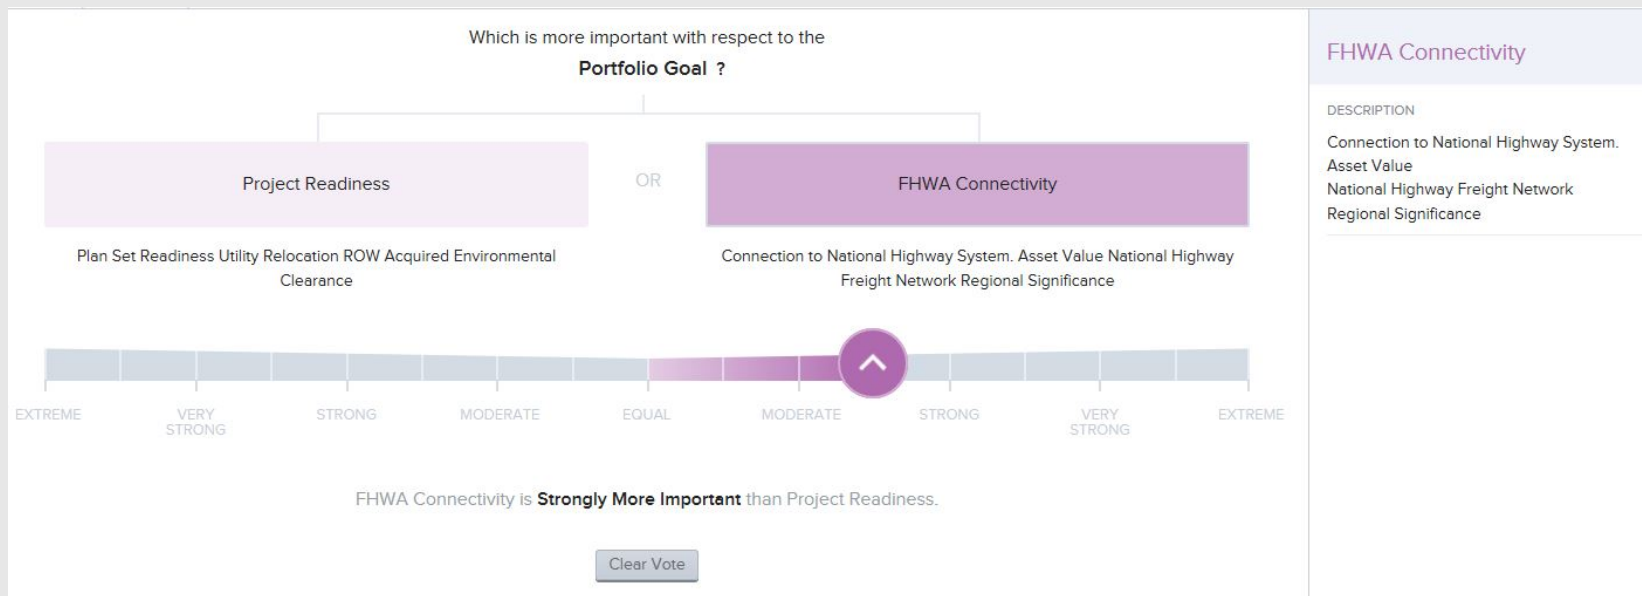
Which is more important with respect to the

**Portfolio Goal ?**

Project Readiness

OR

FHWA Connectivity

Plan Set Readiness Utility Relocation ROW Acquired Environmental Clearance

Connection to National Highway System. Asset Value National Highway Freight Network Regional Significance

EXTREME
VERY STRONG
STRONG
MODERATE
EQUAL
MODERATE
STRONG
VERY STRONG
EXTREME

FHWA Connectivity is **Strongly More Important** than Project Readiness.

Clear Vote

FHWA Connectivity

DESCRIPTION

Connection to National Highway System.
Asset Value
National Highway Freight Network
Regional Significance